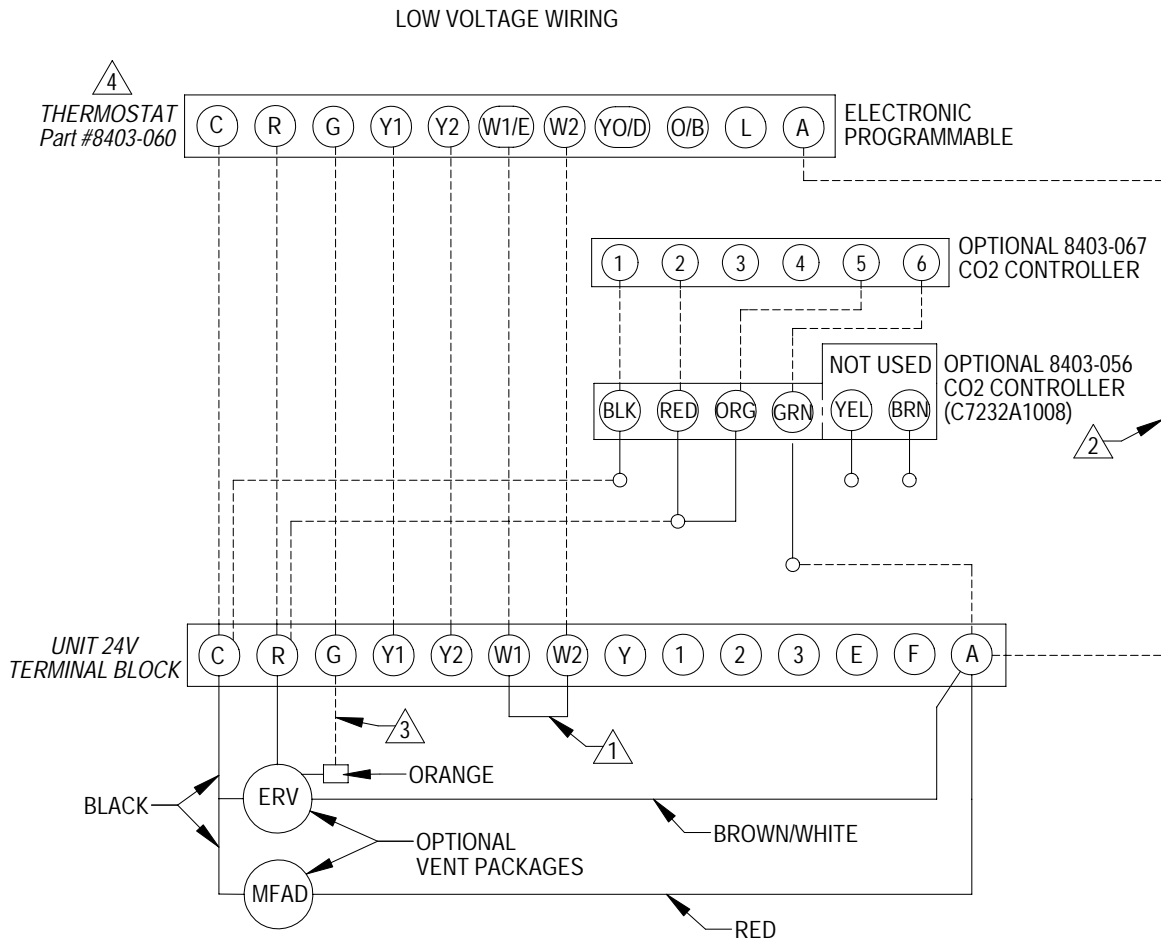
LOW VOLTAGE WIRING

4

THERMOSTAT
Part #8403-060

C R G Y1 Y2 W1/E W2 YO/D O/B L A

ELECTRONIC
PROGRAMMABLE

1 2 3 4 5 6

OPTIONAL 8403-067
CO2 CONTROLLER

NOT USED

OPTIONAL 8403-056
CO2 CONTROLLER
(C7232A1008)

BLK RED ORG GRN YEL BRN

2

UNIT 24V
TERMINAL BLOCK

C R G Y1 Y2 W1 W2 Y 1 2 3 E F A

3

1

ORANGE

ERV

BLACK

OPTIONAL
VENT PACKAGES

BROWN/WHITE

MFAD

RED